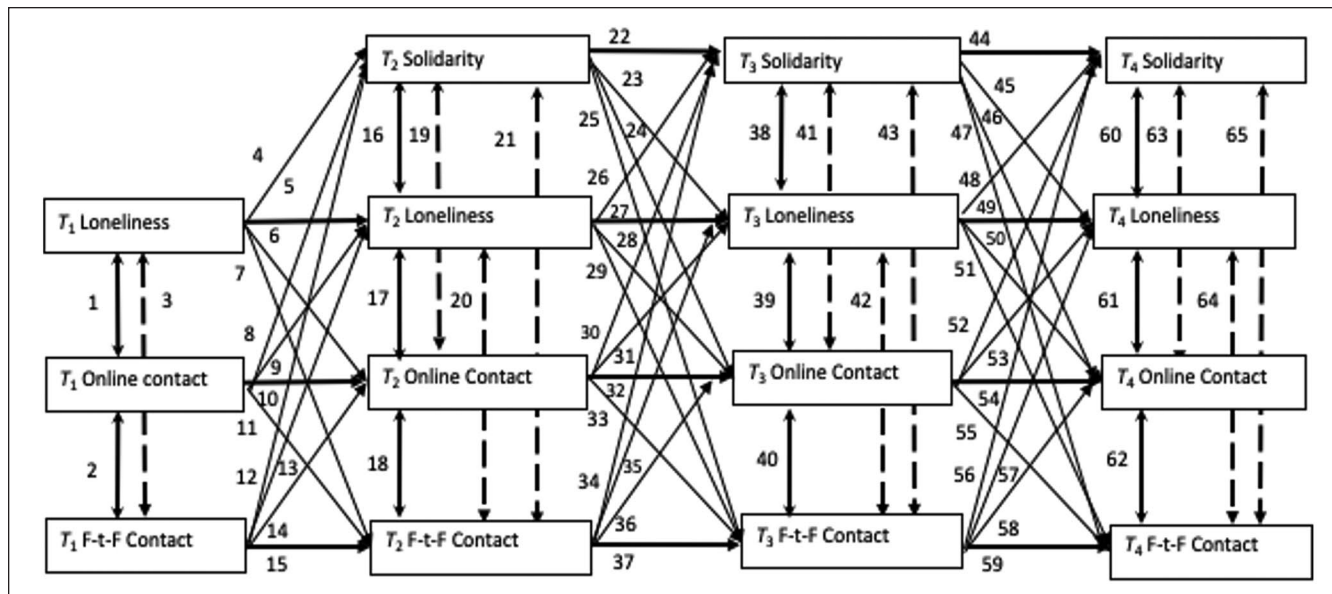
$T_2$ Solidarity

$T_3$ Solidarity

$T_4$ Solidarity

$T_1$ Loneliness

$T_2$ Loneliness

$T_3$ Loneliness

$T_4$ Loneliness

$T_1$ Online contact

$T_2$ Online Contact

$T_3$ Online Contact

$T_4$ Online Contact

$T_1$ F-t-F Contact

$T_2$ F-t-F Contact

$T_3$ F-t-F Contact

$T_4$ F-t-F Contact

1 2 3 4 5 6 7 8 9 10 11 12 13 14 15 16 17 18 19 20 21 22 23 24 25 26 27 28 29 30 31 32 33 34 35 36 37 38 39 40 41 42 43 44 45 46 47 48 49 50 51 52 53 54 55 56 57 58 59 60 61 62 63 64 65